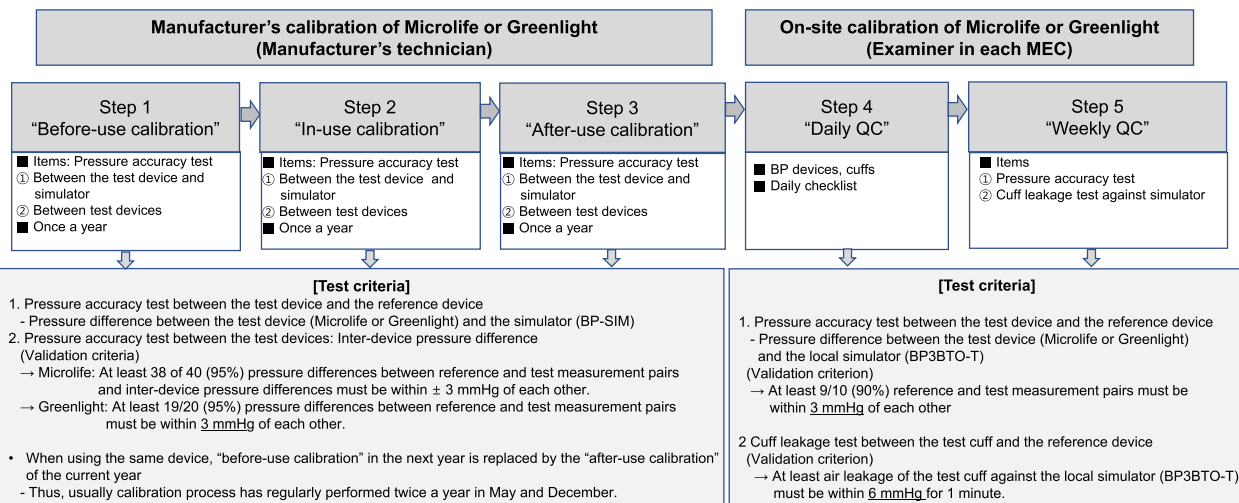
Manufacturer's calibration of Microlife or Greenlight
(Manufacturer's technician)

On-site calibration of Microlife or Greenlight
(Examiner in each MEC)

Step 1
"Before-use calibration"

■ Items: Pressure accuracy test
① Between the test device and simulator
② Between test devices
■ Once a year

Step 2
"In-use calibration"

■ Items: Pressure accuracy test
① Between the test device and simulator
② Between test devices
■ Once a year

Step 3
"After-use calibration"

■ Items: Pressure accuracy test
① Between the test device and simulator
② Between test devices
■ Once a year

Step 4
"Daily QC"

■ BP devices, cuffs
■ Daily checklist

Step 5
"Weekly QC"

■ Items
① Pressure accuracy test
② Cuff leakage test against simulator

[Test criteria]
1. Pressure accuracy test between the test device and the reference device
- Pressure difference between the test device (Microlife or Greenlight) and the simulator (BP-SIM)
2. Pressure accuracy test between the test devices: Inter-device pressure difference
(Validation criteria)
→ Microlife: At least 38 of 40 (95%) pressure differences between reference and test measurement pairs and inter-device pressure differences must be within ± 3 mmHg of each other.
→ Greenlight: At least 19/20 (95%) pressure differences between reference and test measurement pairs must be within 3 mmHg of each other.

• When using the same device, "before-use calibration" in the next year is replaced by the "after-use calibration" of the current year
- Thus, usually calibration process has regularly performed twice a year in May and December.

[Test criteria]
1. Pressure accuracy test between the test device and the reference device
- Pressure difference between the test device (Microlife or Greenlight) and the local simulator (BP3BTO-T)
(Validation criterion)
→ At least 9/10 (90%) reference and test measurement pairs must be within 3 mmHg of each other

2 Cuff leakage test between the test cuff and the reference device
(Validation criterion)
→ At least air leakage of the test cuff against the local simulator (BP3BTO-T) must be within 6 mmHg for 1 minute.